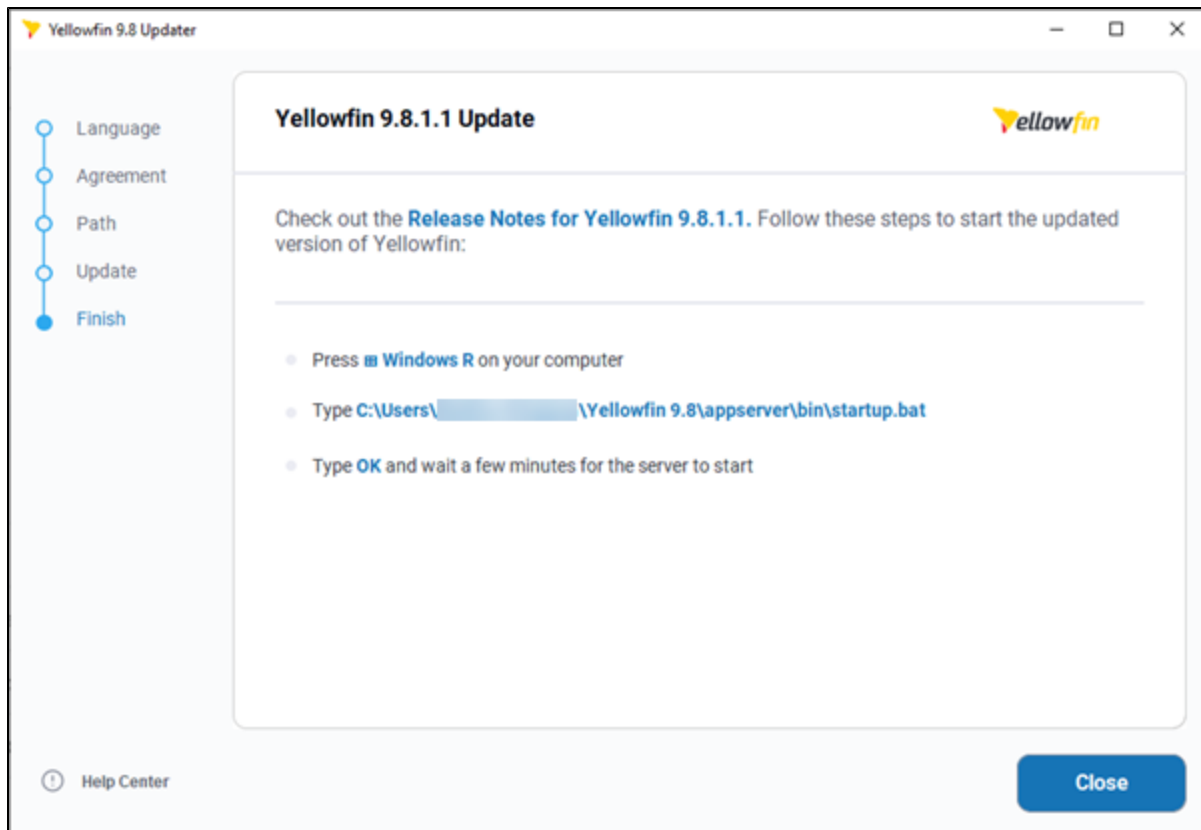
Yellowfin 9.8 Updater

Language

Agreement

Path

Update

Finish

Yellowfin 9.8.1.1 Update

Yellowfin

Check out the Release Notes for Yellowfin 9.8.1.1. Follow these steps to start the updated version of Yellowfin:

Press Windows R on your computer

Type C:\Users\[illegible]\Yellowfin 9.8\appserver\bin\startup.bat

Type OK and wait a few minutes for the server to start

Help Center

Close